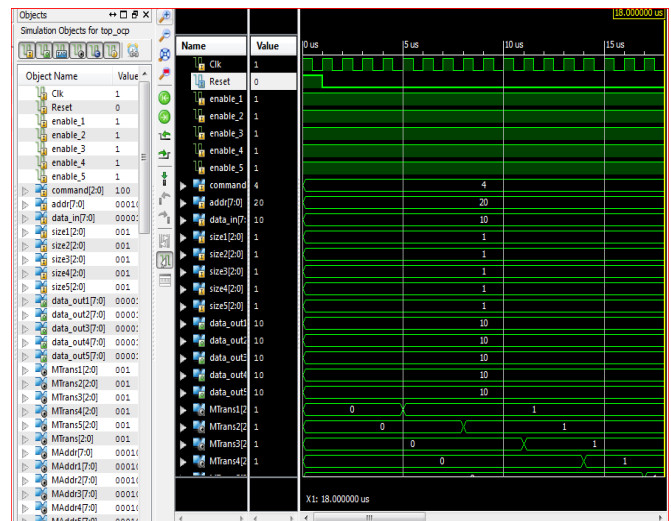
Objects
Simulation Objects for top_ocp

| Object Name | Value |
|---|---|
| Clk | 1 |
| Reset | 0 |
| enable_1 | 1 |
| enable_2 | 1 |
| enable_3 | 1 |
| enable_4 | 1 |
| enable_5 | 1 |
| command[2:0] | 100 |
| addr[7:0] | 0001( |
| data_in[7:0] | 0000: |
| size1[2:0] | 001 |
| size2[2:0] | 001 |
| size3[2:0] | 001 |
| size4[2:0] | 001 |
| size5[2:0] | 001 |
| data_out1[7:0] | 0000: |
| data_out2[7:0] | 0000: |
| data_out3[7:0] | 0000: |
| data_out4[7:0] | 0000: |
| data_out5[7:0] | 0000: |
| MTrans1[2:0] | 001 |
| MTrans2[2:0] | 001 |
| MTrans3[2:0] | 001 |
| MTrans4[2:0] | 001 |
| MTrans5[2:0] | 001 |
| MTrans[2:0] | 001 |
| MAddr[7:0] | 0001( |
| MAddr1[7:0] | 0001( |
| MAddr2[7:0] | 0001( |
| MAddr3[7:0] | 0001( |
| MAddr4[7:0] | 0001( |

18.000000 us

| Name | Value |
|---|---|
| Clk | 1 |
| Reset | 0 |
| enable_1 | 1 |
| enable_2 | 1 |
| enable_3 | 1 |
| enable_4 | 1 |
| enable_5 | 1 |
| command | 4 |
| addr[7:0] | 20 |
| data_in[7: | 10 |
| size1[2:0] | 1 |
| size2[2:0] | 1 |
| size3[2:0] | 1 |
| size4[2:0] | 1 |
| size5[2:0] | 1 |
| data_out1 | 10 |
| data_out2 | 10 |
| data_out3 | 10 |
| data_out4 | 10 |
| data_out5 | 10 |
| MTrans1[2 | 1 |
| MTrans2[2 | 1 |
| MTrans3[2 | 1 |
| MTrans4[2 | 1 |

0 us
5 us
10 us
15 us

4
20
10
1
1
1
1
1
10
10
10
10
10
0
1
0
1
0
1
0
1

X1: 18.000000 us